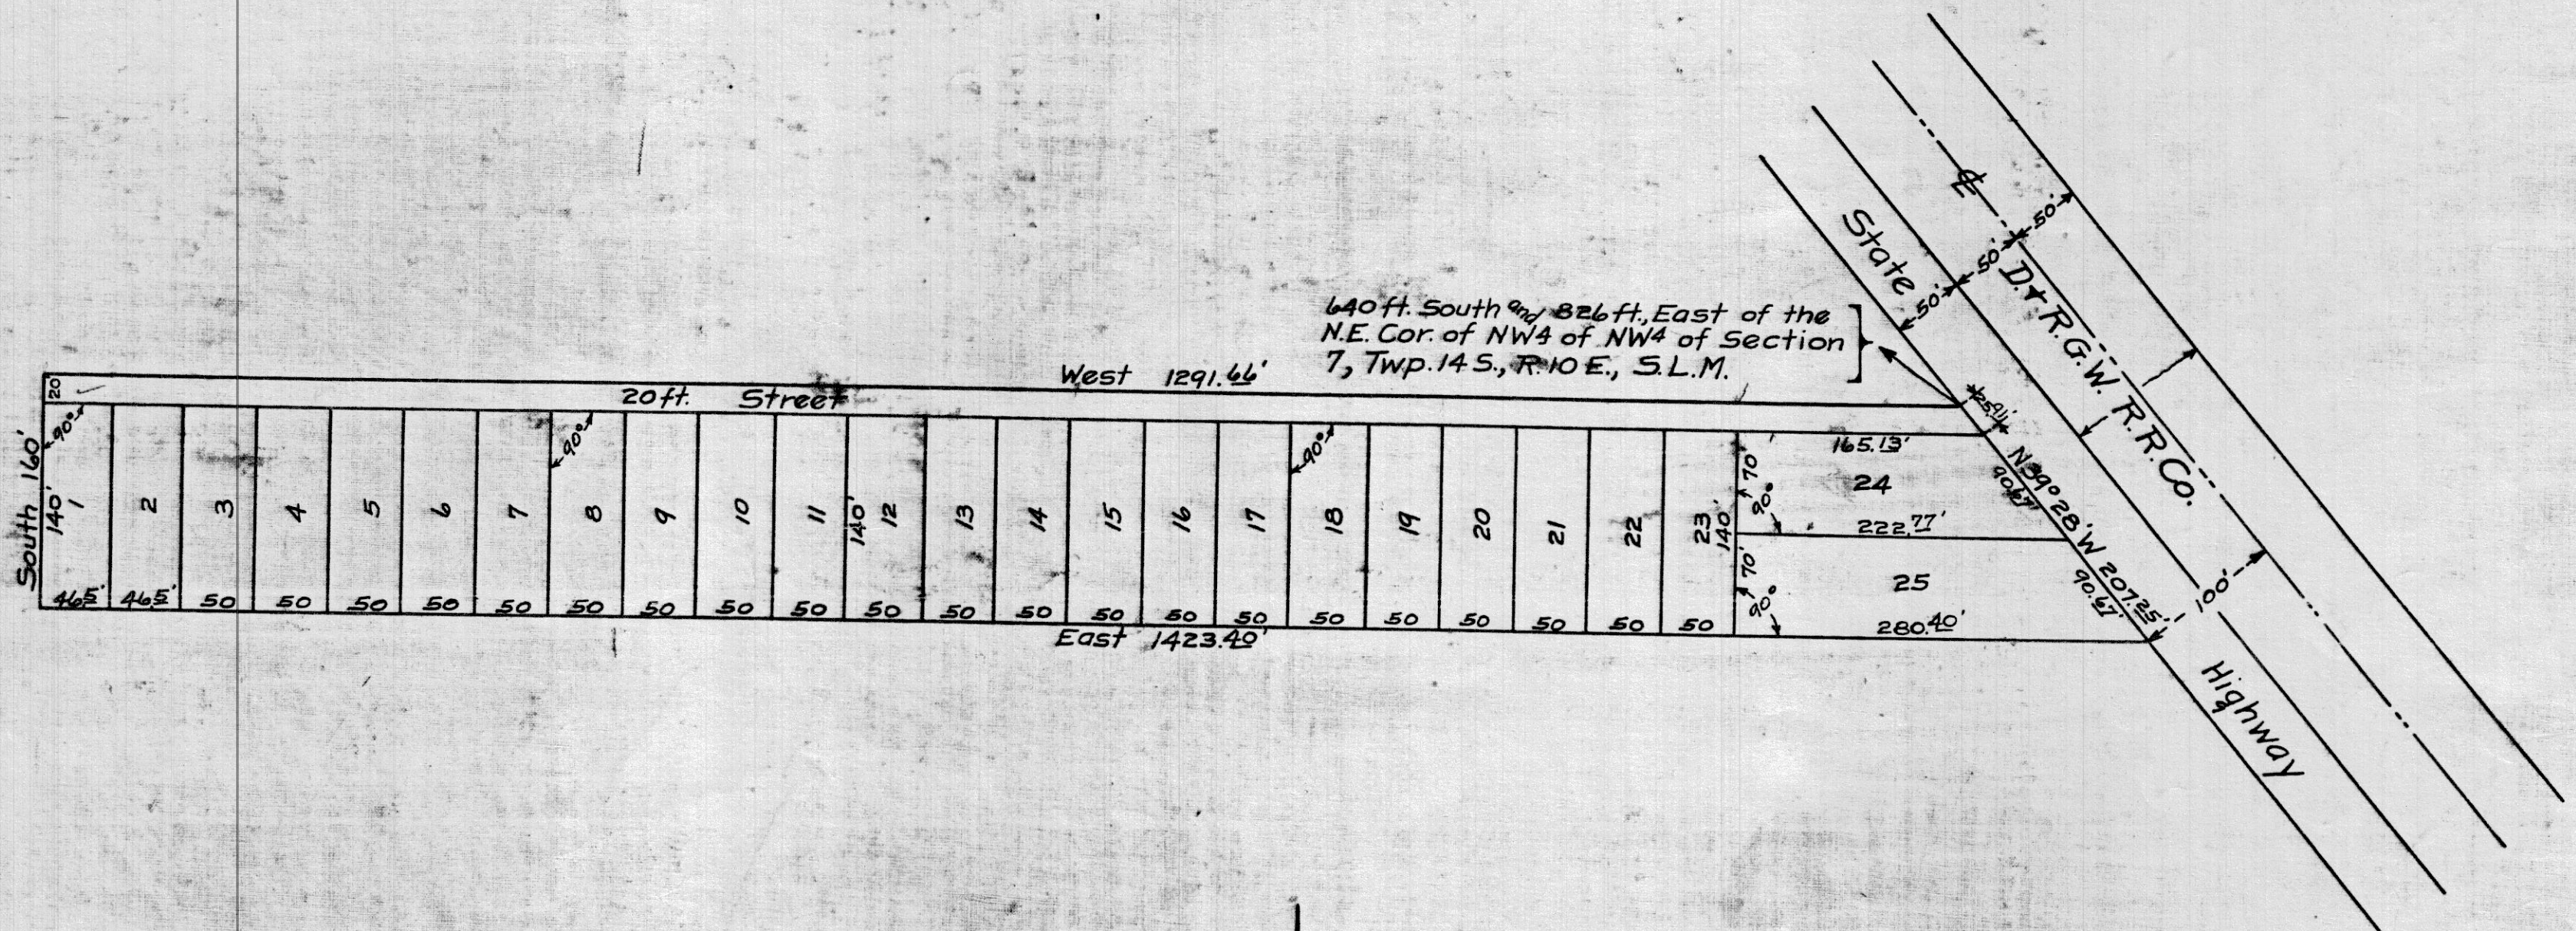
640 ft. South and 826 ft., East of the N.E. Cor. of NW4 of NW4 of Section 7, Twp. 14 S., R. 10 E., S.L.M.

West 1291.66'

20 ft. Street

20

South 160'

140'

90°

1 2 3 4 5 6 7 8 9 10 11 12 13 14 15 16 17 18 19 20 21 22 23

140'

140'

46.5' 46.5' 50 50 50 50 50 50 50 50 50 50 50 50 50 50 50 50 50 50 50 50 50

East 1423.40'

165.13'

24

70'

90°

222.77'

25

70'

90°

280.40'

25.41

N 39° 28' W 207.25'

90.67'

90.67'

State

Highway

℄

50'

50'

50'

50'

D. & R.G.W. R.R. Co.

100'